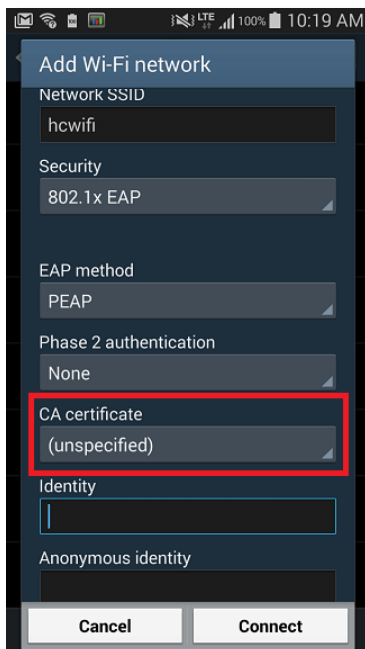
LTE 100% 10:19 AM

Add Wi-Fi network

Network SSID

hcwifi

Security

802.1x EAP

EAP method

PEAP

Phase 2 authentication

None

CA certificate

(unspecified)

Identity

Anonymous identity

Cancel

Connect